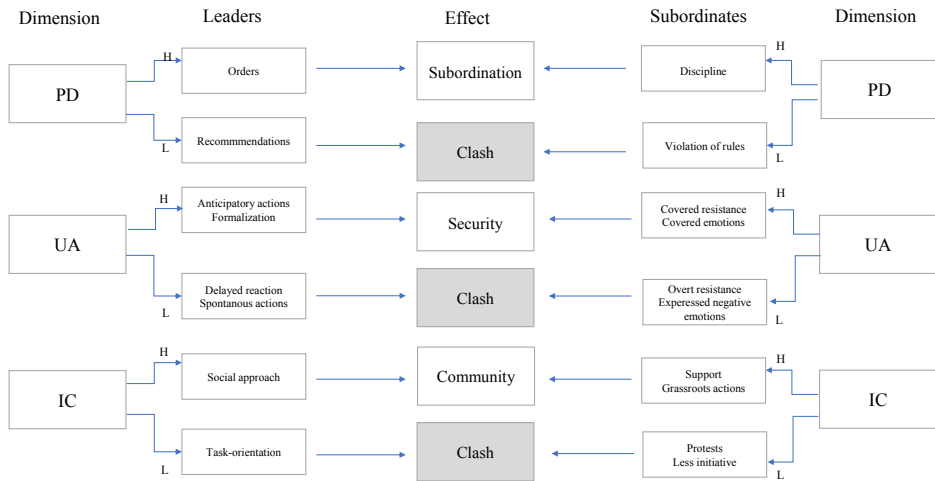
Dimension | Leaders | Effect | Subordinates | Dimension

PD
H
Orders
Subordination
Discipline
H
PD

L
Recommmendations
Clash
Violation of rules
L

UA
H
Anticipatory actions
Formalization
Security
Covered resistance
Covered emotions
H
UA

L
Delayed reaction
Spontanous actions
Clash
Overt resistance
Experessed negative emotions
L

IC
H
Social approach
Community
Support
Grassroots actions
H
IC

L
Task-orientation
Clash
Protests
Less initiative
L